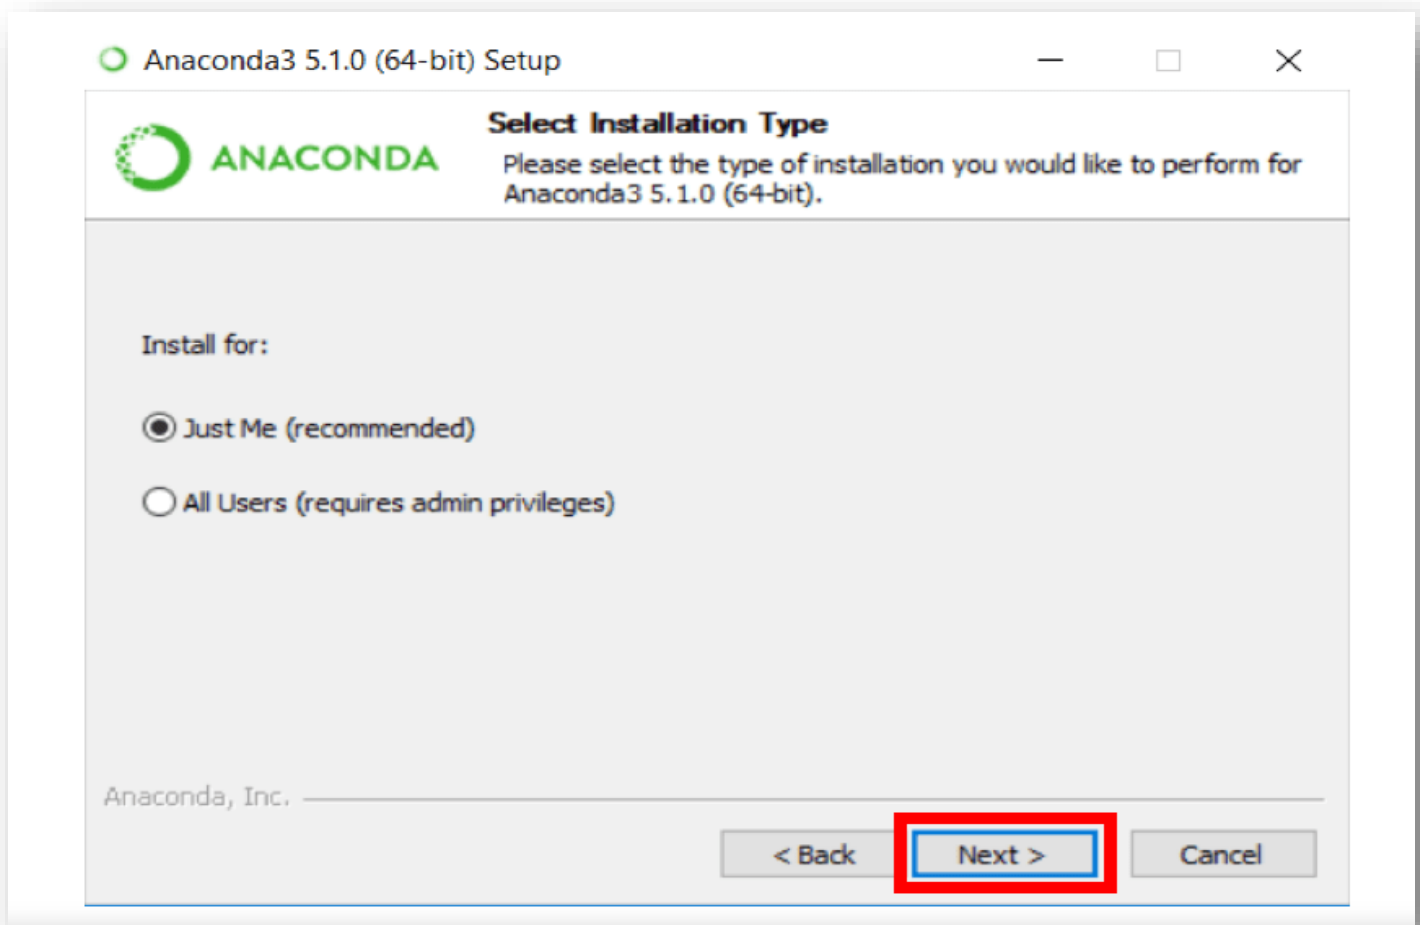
Anaconda3 5.1.0 (64-bit) Setup

ANACONDA

Select Installation Type

Please select the type of installation you would like to perform for Anaconda3 5.1.0 (64-bit).

Install for:

Just Me (recommended)

All Users (requires admin privileges)

Anaconda, Inc.

< Back

Next >

Cancel